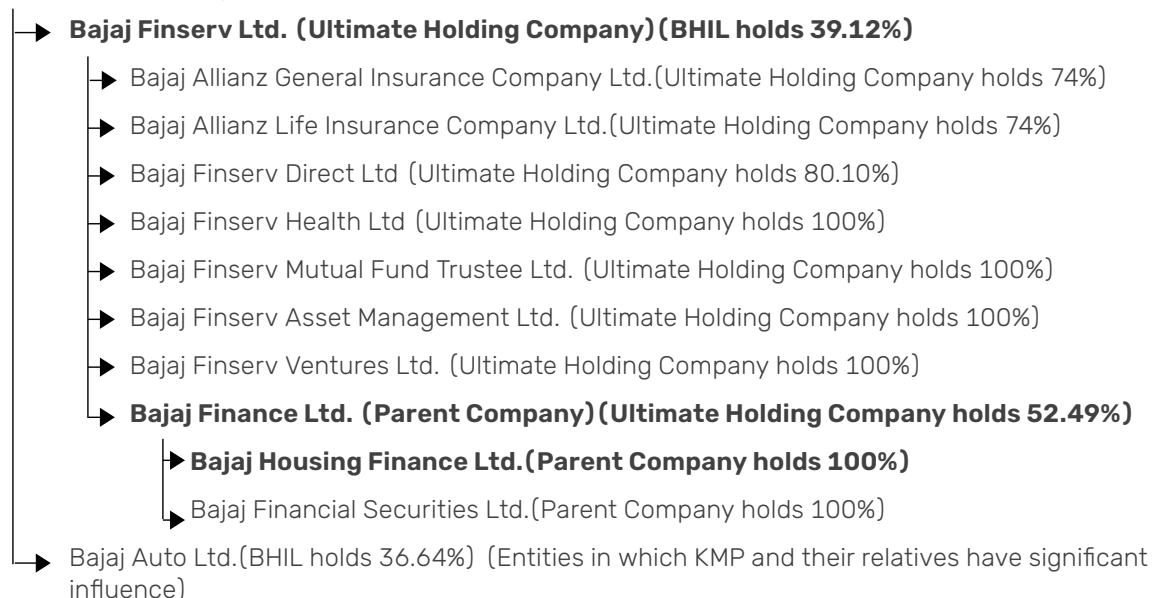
Bajaj Finserv Ltd. (Ultimate Holding Company)(BHIL holds 39.12%)

Bajaj Allianz General Insurance Company Ltd.(Ultimate Holding Company holds 74%)

Bajaj Allianz Life Insurance Company Ltd.(Ultimate Holding Company holds 74%)

Bajaj Finserv Direct Ltd (Ultimate Holding Company holds 80.10%)

Bajaj Finserv Health Ltd (Ultimate Holding Company holds 100%)

Bajaj Finserv Mutual Fund Trustee Ltd. (Ultimate Holding Company holds 100%)

Bajaj Finserv Asset Management Ltd. (Ultimate Holding Company holds 100%)

Bajaj Finserv Ventures Ltd. (Ultimate Holding Company holds 100%)

Bajaj Finance Ltd. (Parent Company)(Ultimate Holding Company holds 52.49%)

Bajaj Housing Finance Ltd.(Parent Company holds 100%)

Bajaj Financial Securities Ltd.(Parent Company holds 100%)

Bajaj Auto Ltd.(BHIL holds 36.64%) (Entities in which KMP and their relatives have significant influence)